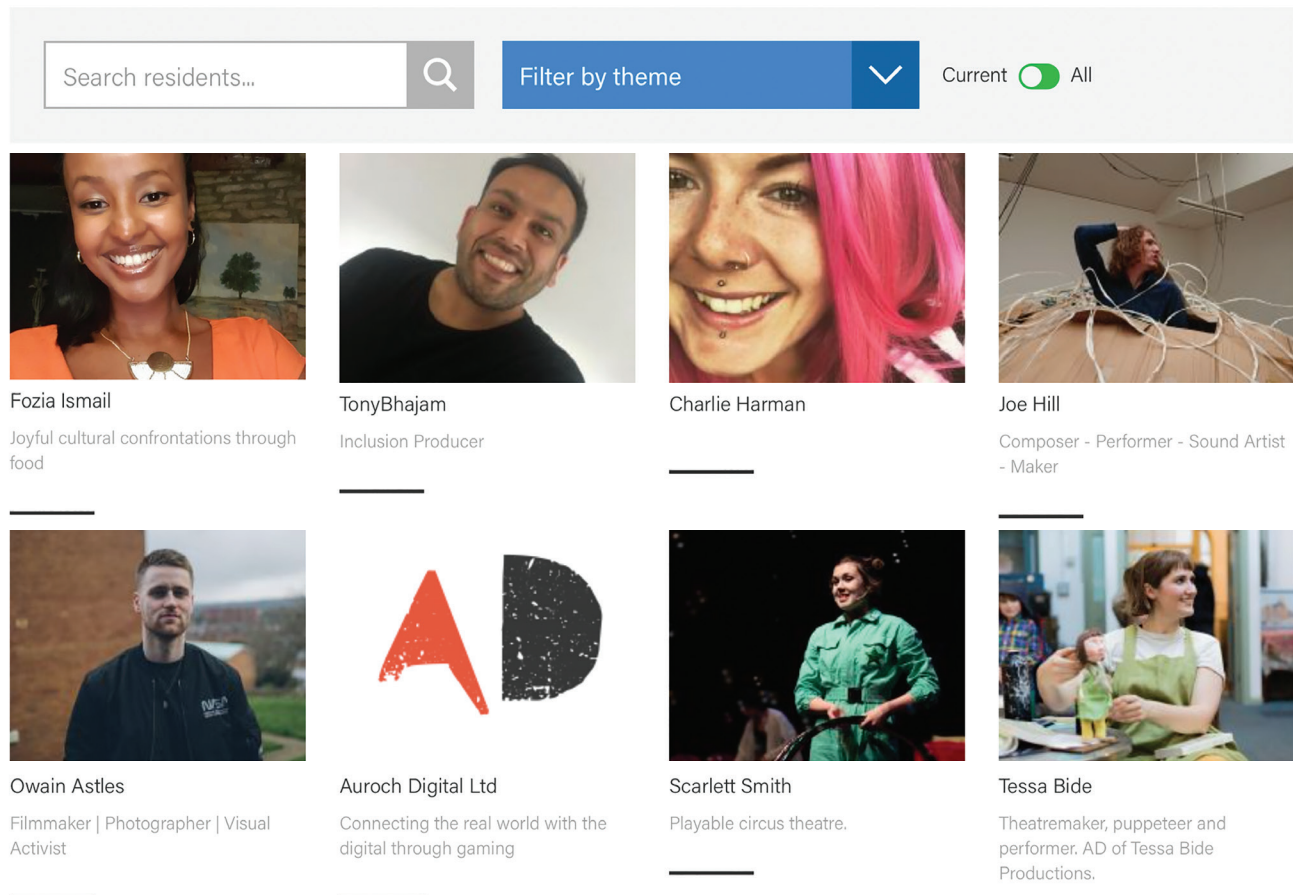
Search residents...

Filter by theme

Current All

Fozia Ismail

Joyful cultural confrontations through food

TonyBhajam

Inclusion Producer

Charlie Harman

Joe Hill

Composer - Performer - Sound Artist - Maker

Owain Astles

Filmmaker | Photographer | Visual Activist

AD

Auroch Digital Ltd

Connecting the real world with the digital through gaming

Scarlett Smith

Playable circus theatre.

Tessa Bide

Theatremaker, puppeteer and performer. AD of Tessa Bide Productions.